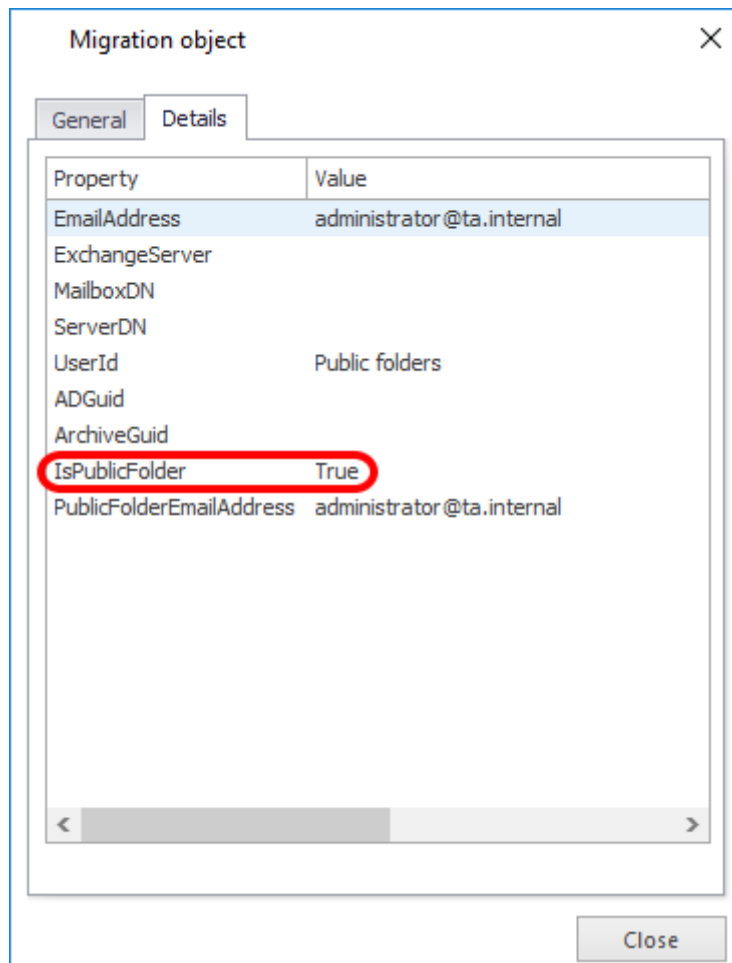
Migration object

General | Details

| Property | Value |
|---|---|
| EmailAddress | administrator@ta.internal |
| ExchangeServer | |
| MailboxDN | |
| ServerDN | |
| UserId | Public folders |
| ADGuid | |
| ArchiveGuid | |
| IsPublicFolder | True |
| PublicFolderEmailAddress | administrator@ta.internal |

Close